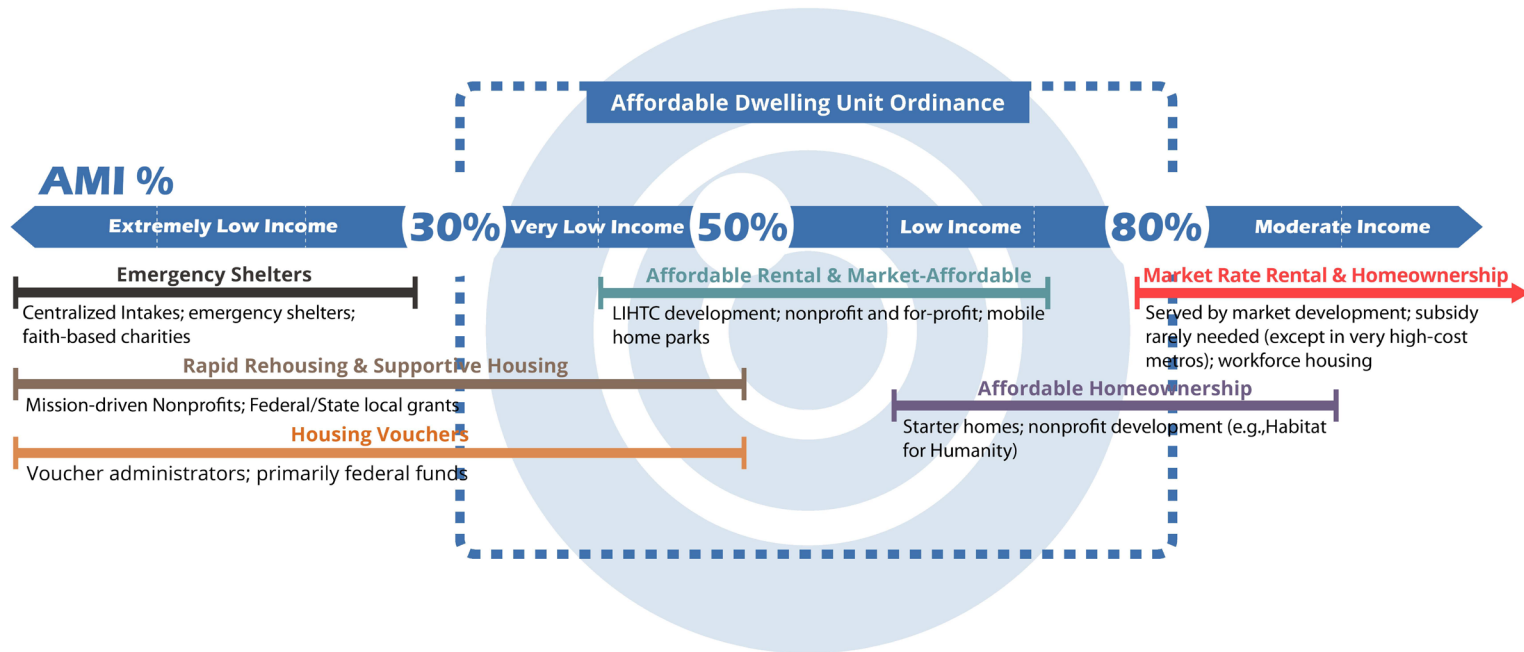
Affordable Dwelling Unit Ordinance

AMI %

Extremely Low Income 30% Very Low Income 50% Low Income 80% Moderate Income

Emergency Shelters
Centralized Intakes; emergency shelters; faith-based charities

Affordable Rental & Market-Affordable
LIHTC development; nonprofit and for-profit; mobile home parks

Market Rate Rental & Homeownership
Served by market development; subsidy rarely needed (except in very high-cost metros); workforce housing

Rapid Rehousing & Supportive Housing
Mission-driven Nonprofits; Federal/State local grants

Affordable Homeownership
Starter homes; nonprofit development (e.g.,Habitat for Humanity)

Housing Vouchers
Voucher administrators; primarily federal funds